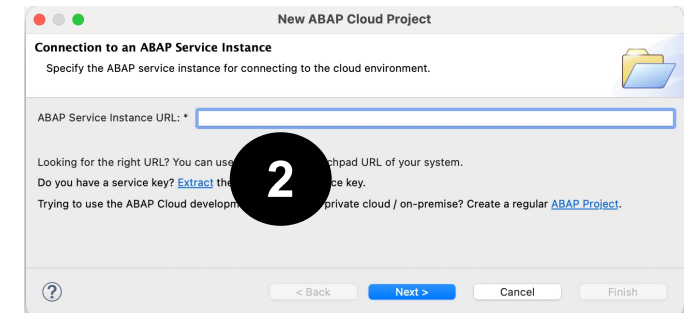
New ABAP Cloud Project

Connection to an ABAP Service Instance

Specify the ABAP service instance for connecting to the cloud environment.

ABAP Service Instance URL: *

Looking for the right URL? You can use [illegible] chpad URL of your system.

Do you have a service key? Extract the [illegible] ce key.

Trying to use the ABAP Cloud developm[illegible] private cloud / on-premise? Create a regular ABAP Project.

2

?

< Back

Next >

Cancel

Finish